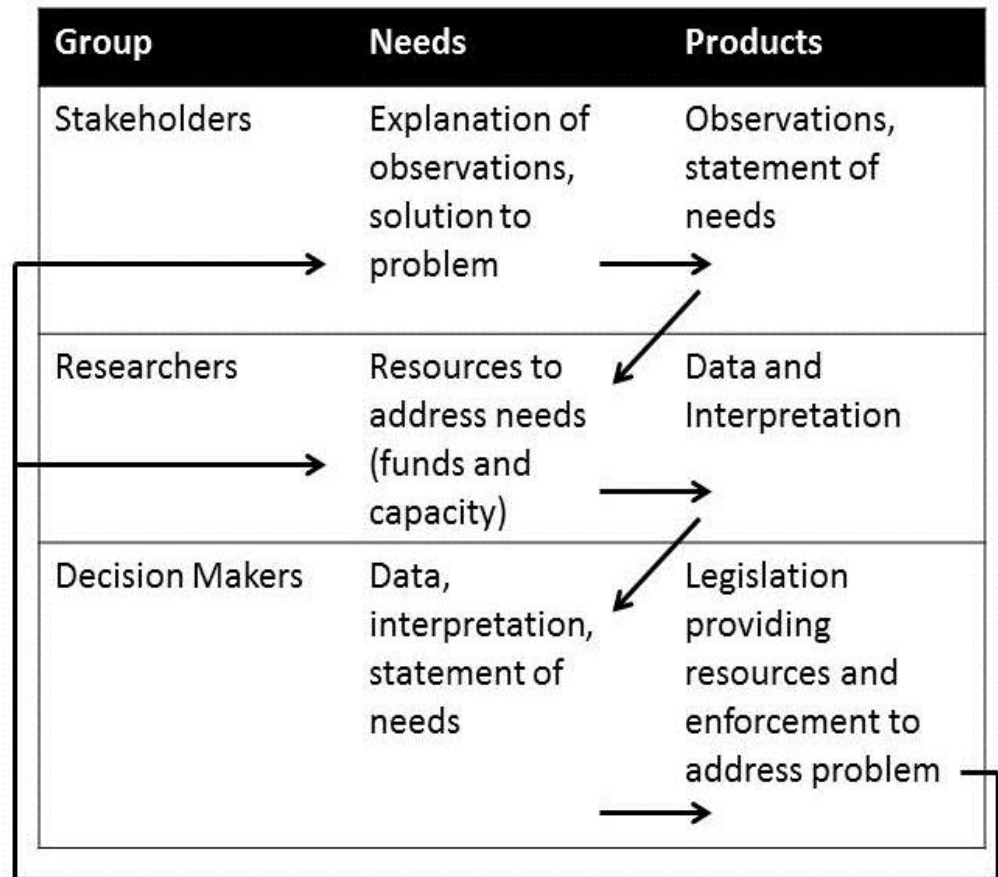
| Group | Needs | Products |
|---|---|---|
| Stakeholders | Explanation of observations, solution to problem | Observations, statement of needs |
| Researchers | Resources to address needs (funds and capacity) | Data and Interpretation |
| Decision Makers | Data, interpretation, statement of needs | Legislation providing resources and enforcement to address problem |